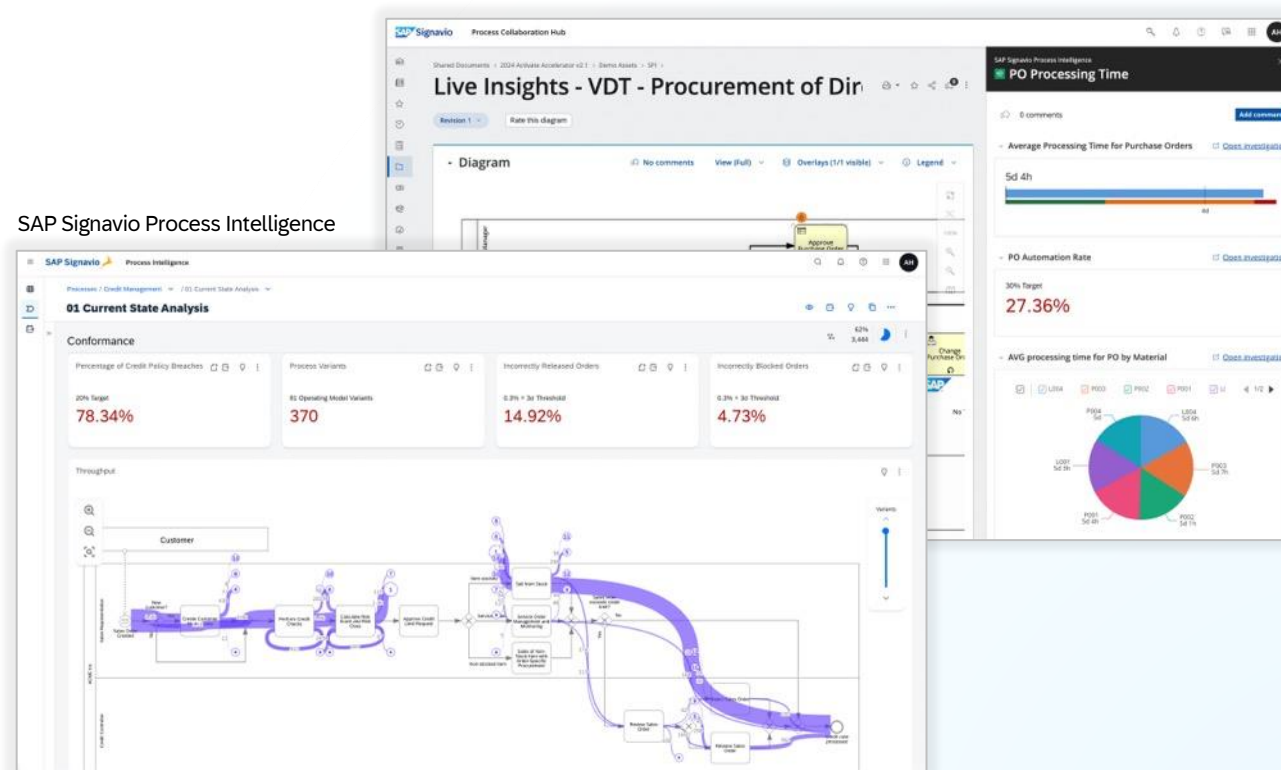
SAP Signavio Process Collaboration Hub

AH

Shared Documents › 2024 Activate Accelerator v2.1 › Demo Assets › SPI ›

Live Insights - VDT - Procurement of Dir

Revision 1

Rate this diagram

- Diagram

No comments

View (Full)

Overlays (1/1 visible)

Legend

Approve Purchase Order

Change Purchase Order

SAP Signavio Process Intelligence

PO Processing Time

0 comments

Add comment

Average Processing Time for Purchase Orders

Open investigation

5d 4h

PO Automation Rate

Open investigation

30% Target

27.36%

AVG processing time for PO by Material

Open investigation

L004 P003 P002 P001

1/2

P004 5d
L004 5d 6h
L001 5d 9h
P003 5d 7h
P001 5d 4h
P002 5d 1h

SAP Signavio Process Intelligence

SAP Signavio Process Intelligence

AH

Processes / Credit Management / 01 Current State Analysis

01 Current State Analysis

62%
3,444

Conformance

Percentage of Credit Policy Breaches

20% Target

78.34%

Process Variants

81 Operating Model Variants

370

Incorrectly Released Orders

0.3% = 3d Threshold

14.92%

Incorrectly Blocked Orders

0.3% = 3d Threshold

4.73%

Throughput

Variants

Customer

Credit Controller

Perform Credit Checks

Calculate Risk

Approve Credit Limit Request

Sell from Stock

Review Sales Order

Release Sales Order